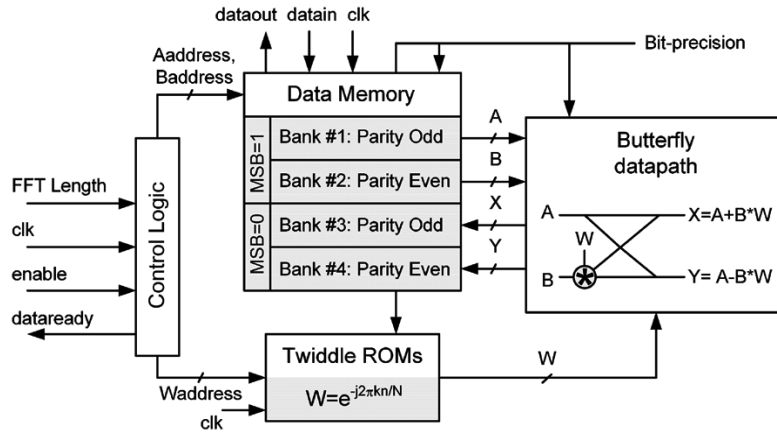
dataout datain clk

Aaddress, Baddress

Bit-precision

Data Memory

MSB=1

Bank #1: Parity Odd

Bank #2: Parity Even

MSB=0

Bank #3: Parity Odd

Bank #4: Parity Even

A

B

X

Y

Butterfly datapath

A

X=A+B*W

W

B

Y= A-B*W

FFT Length

clk

enable

dataready

Control Logic

Twiddle ROMs

$W=e^{-j2\pi kn/N}$

W

Waddress

clk